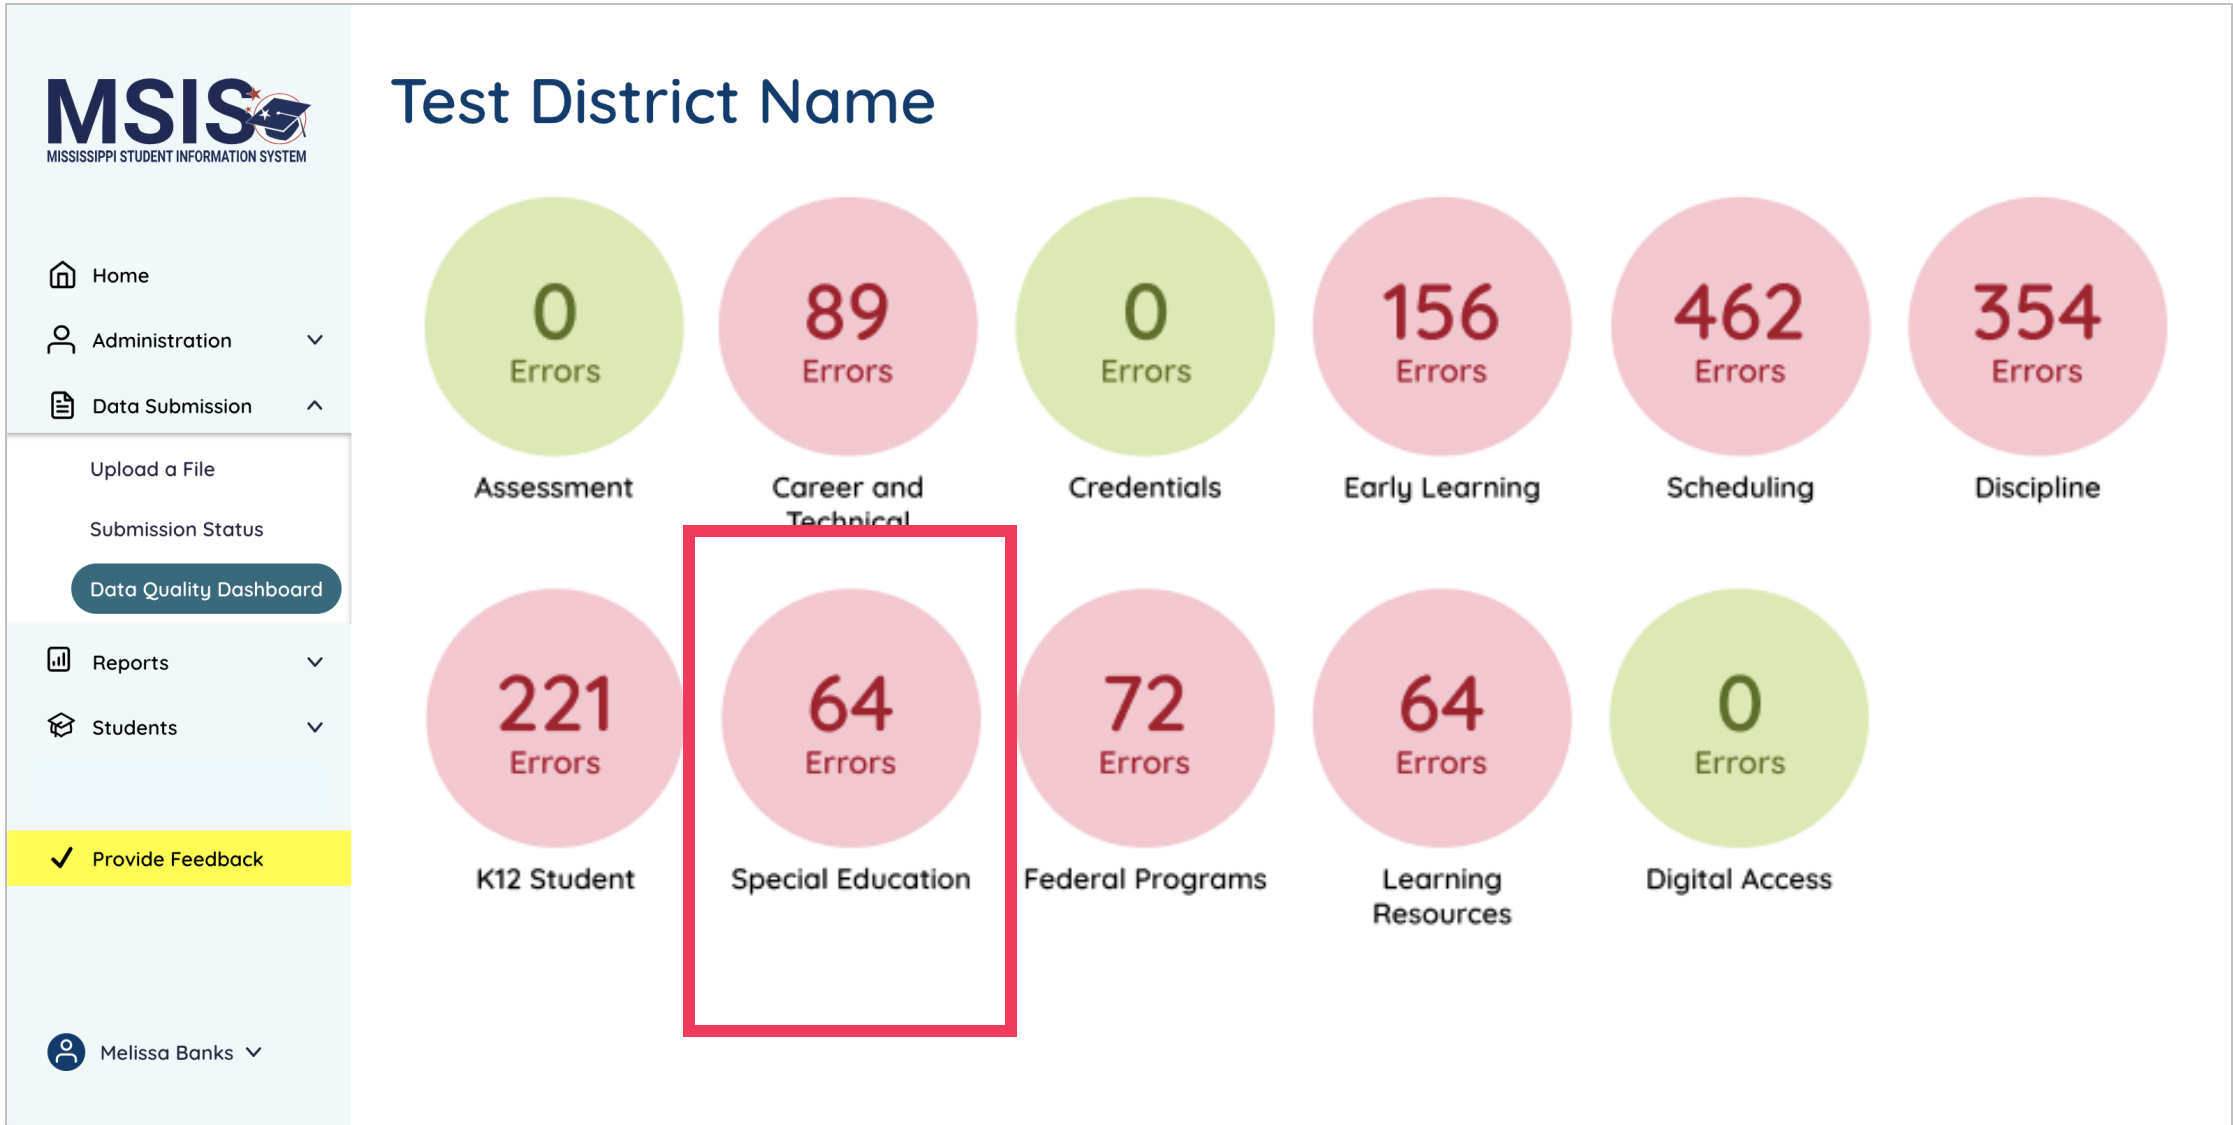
MSIS
MISSISSIPPI STUDENT INFORMATION SYSTEM

Home
Administration
Data Submission
Upload a File
Submission Status
Data Quality Dashboard
Reports
Students

Provide Feedback

Melissa Banks

Test District Name

0 Errors
Assessment

89 Errors
Career and Technical

0 Errors
Credentials

156 Errors
Early Learning

462 Errors
Scheduling

354 Errors
Discipline

221 Errors
K12 Student

64 Errors
Special Education

72 Errors
Federal Programs

64 Errors
Learning Resources

0 Errors
Digital Access